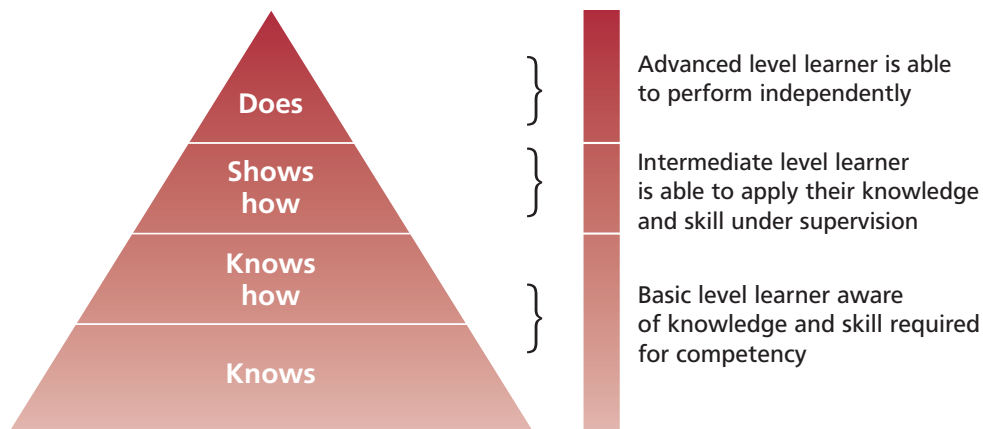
Does

Shows how

Knows how

Knows

Advanced level learner is able to perform independently

Intermediate level learner is able to apply their knowledge and skill under supervision

Basic level learner aware of knowledge and skill required for competency